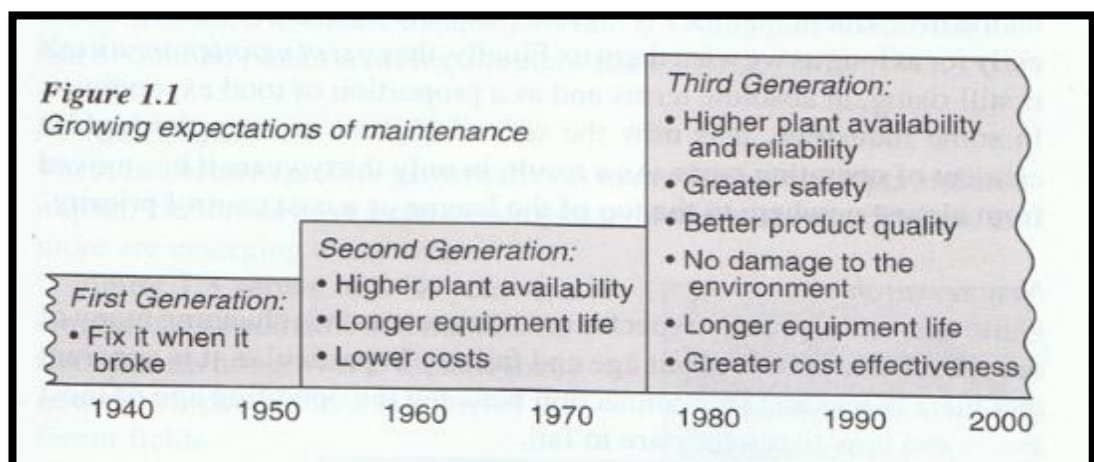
Figure 1.1
Growing expectations of maintenance

First Generation:
• Fix it when it broke

Second Generation:
• Higher plant availability
• Longer equipment life
• Lower costs

Third Generation:
• Higher plant availability and reliability
• Greater safety
• Better product quality
• No damage to the environment
• Longer equipment life
• Greater cost effectiveness

1940 1950 1960 1970 1980 1990 2000